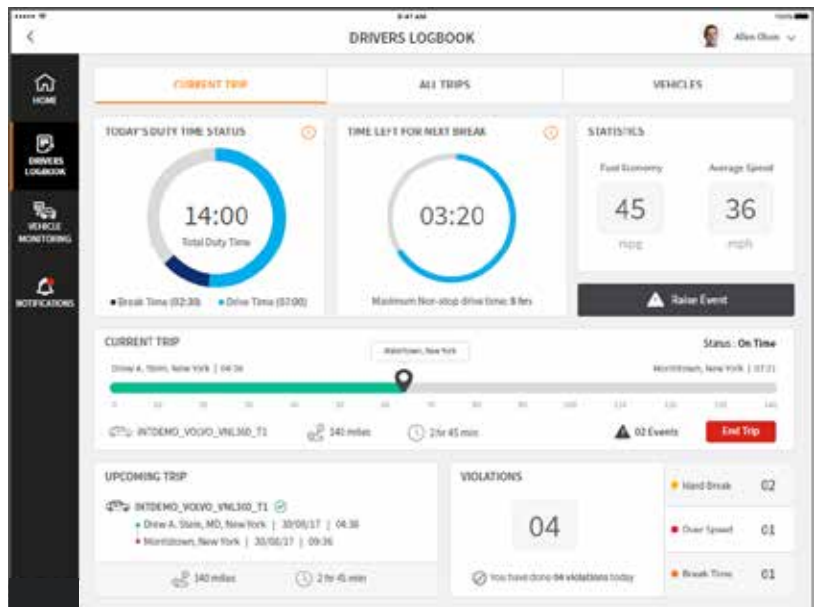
9:47 AM

DRIVERS LOGBOOK

Allen Olson

HOME

DRIVERS LOGBOOK

VEHICLE MONITORING

NOTIFICATIONS

CURRENT TRIP

ALL TRIPS

VEHICLES

TODAY'S DUTY TIME STATUS

14:00

Total Duty Time

• Break Time (02:30) • Drive Time (07:00)

TIME LEFT FOR NEXT BREAK

03:20

Maximum Non-stop drive time: 8 hrs

STATISTICS

Fuel Economy

45

mpg

Average Speed

36

mph

Raise Event

CURRENT TRIP

Status : On Time

Drew A. Stem, New York | 04:36

Middletown, New York

Morristown, New York | 07:21

0 10 20 30 40 50 60 70 80 90 100 110 120 130 140

INTDEMO_VOLVO_VNL300_T1

140 miles

2 hr 45 min

02 Events

End Trip

UPCOMING TRIP

INTDEMO_VOLVO_VNL300_T1

• Drew A. Stem, MD, New York | 30/08/17 | 04:36

• Morristown, New York | 30/08/17 | 09:36

140 miles

2 hr 45 min

VIOLATIONS

04

You have done 04 violations today

Hard Break 02

Over Speed 01

Break Time 01